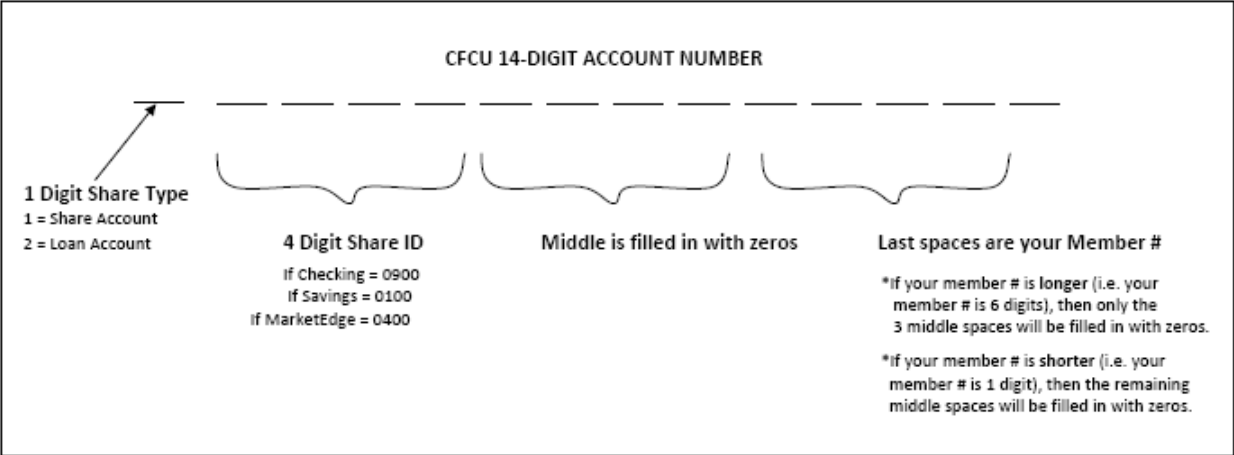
CFCU 14-DIGIT ACCOUNT NUMBER

1 Digit Share Type
1 = Share Account
2 = Loan Account

4 Digit Share ID
If Checking = 0900
If Savings = 0100
If MarketEdge = 0400

Middle is filled in with zeros

Last spaces are your Member #

*If your member # is longer (i.e. your member # is 6 digits), then only the 3 middle spaces will be filled in with zeros.

*If your member # is shorter (i.e. your member # is 1 digit), then the remaining middle spaces will be filled in with zeros.